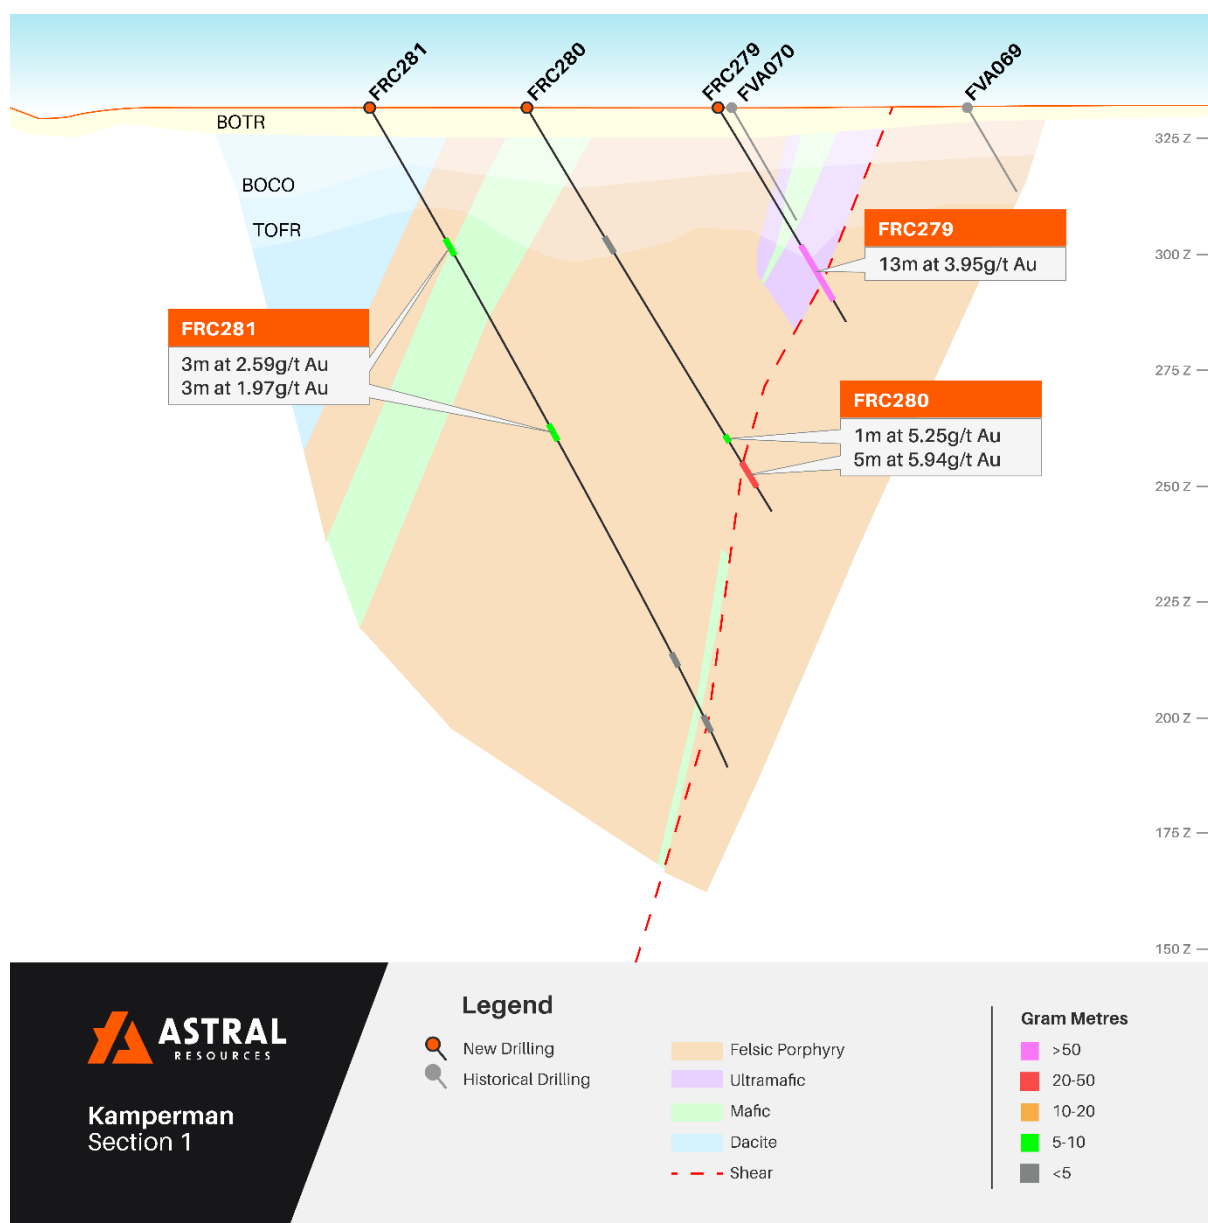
FRC281
FRC280
FRC279
FVA070
FVA069

BOTR
BOCO
TOFR

325 Z
300 Z
275 Z
250 Z
225 Z
200 Z
175 Z
150 Z

FRC279
13m at 3.95g/t Au

FRC281
3m at 2.59g/t Au
3m at 1.97g/t Au

FRC280
1m at 5.25g/t Au
5m at 5.94g/t Au

ASTRAL RESOURCES

Kamperman
Section 1

Legend
New Drilling
Historical Drilling
Felsic Porphyry
Ultramafic
Mafic
Dacite
Shear

Gram Metres
>50
20-50
10-20
5-10
<5